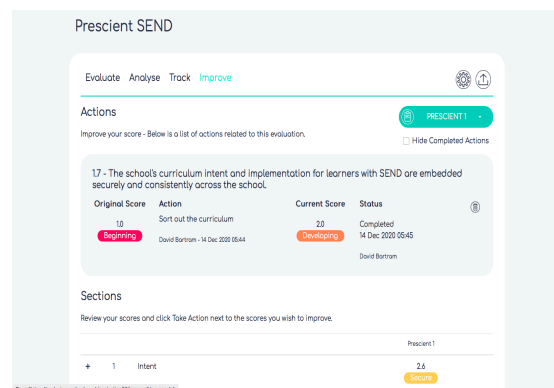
Prescient SEND

Evaluate Analyse Track Improve

Actions

PRESCIENT 1

Improve your score - Below is a list of actions related to this evaluation.

Hide Completed Actions

1.7 - The school's curriculum intent and implementation for learners with SEND are embedded securely and consistently across the school.

| Original Score | Action | Current Score | Status |
|---|---|---|---|
| 1.0 Beginning | Sort out the curriculum<br>David Bartram - 14 Dec 2020 05:44 | 2.0 Developing | Completed<br>14 Dec 2020 05:45<br>David Bartram |

Sections

Review your scores and click Take Action next to the scores you wish to improve.

Prescient 1

+ 1 Intent 2.6 Secure